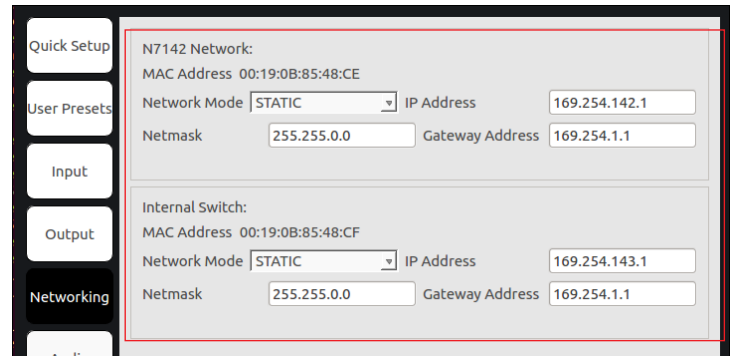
Quick Setup

User Presets

Input

Output

Networking

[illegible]

N7142 Network:

MAC Address 00:19:0B:85:48:CE

Network Mode STATIC IP Address 169.254.142.1

Netmask 255.255.0.0 Gateway Address 169.254.1.1

Internal Switch:

MAC Address 00:19:0B:85:48:CF

Network Mode STATIC IP Address 169.254.143.1

Netmask 255.255.0.0 Gateway Address 169.254.1.1